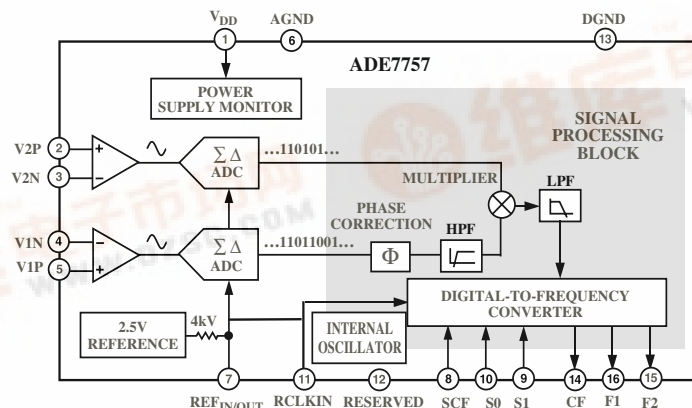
$V_{DD}$
1
AGND
6
DGND
13
ADE7757
POWER SUPPLY MONITOR
SIGNAL PROCESSING BLOCK
V2P 2
V2N 3
+
–
$\sum\Delta$ ADC
...110101...
MULTIPLIER
LPF
PHASE CORRECTION
HPF
V1N 4
V1P 5
–
+
$\sum\Delta$ ADC
...11011001...
$\Phi$
DIGITAL-TO-FREQUENCY CONVERTER
2.5V REFERENCE
4kV
INTERNAL OSCILLATOR
7
11
12
8
10
9
14
16
15
$REF_{IN/OUT}$
RCLKIN
RESERVED
SCF
S0
S1
CF
F1
F2